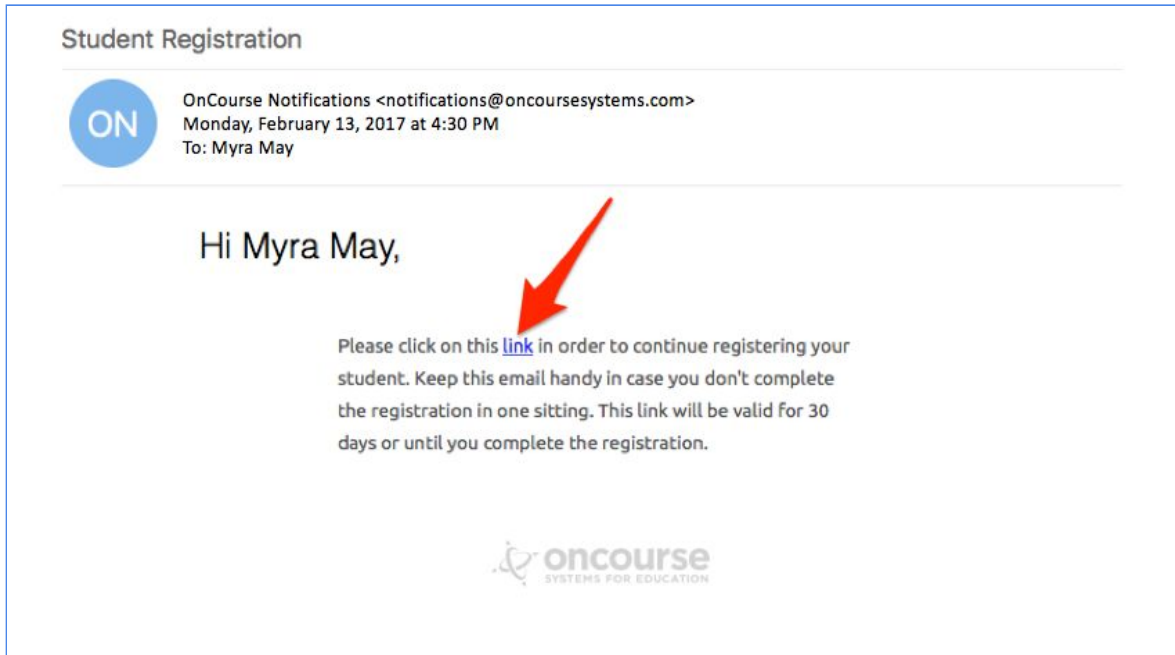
Student Registration

ON

OnCourse Notifications <notifications@oncoursesystems.com>
Monday, February 13, 2017 at 4:30 PM
To: Myra May

Hi Myra May,

Please click on this link in order to continue registering your student. Keep this email handy in case you don't complete the registration in one sitting. This link will be valid for 30 days or until you complete the registration.

oncourse
SYSTEMS FOR EDUCATION